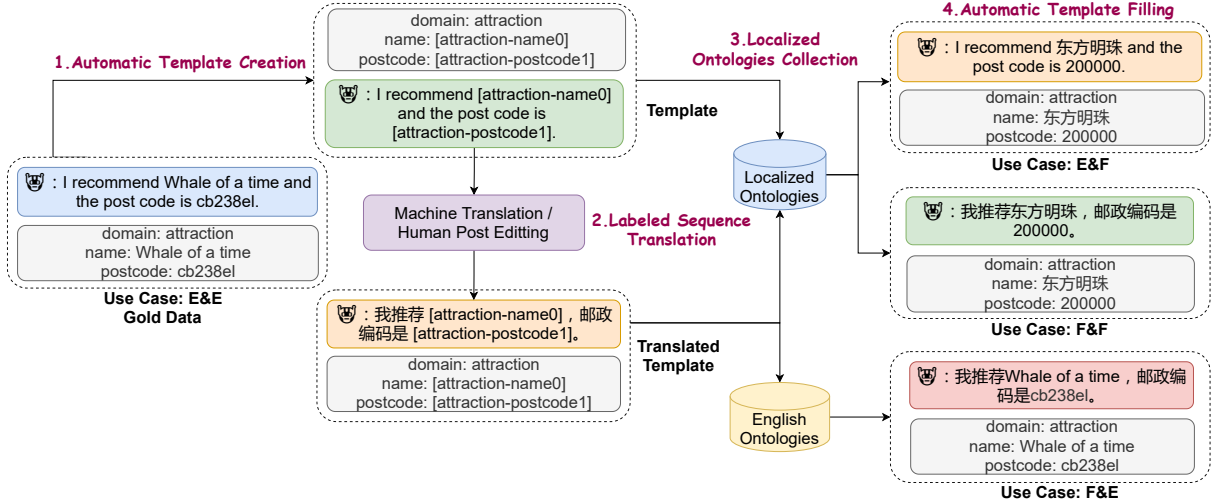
1.Automatic Template Creation

domain: attraction
name: [attraction-name0]
postcode: [attraction-postcode1]

: I recommend [attraction-name0] and the post code is [attraction-postcode1].

Template

3.Localized Ontologies Collection

4.Automatic Template Filling

: I recommend 东方明珠 and the post code is 200000.

domain: attraction
name: 东方明珠
postcode: 200000

Use Case: E&F

: I recommend Whale of a time and the post code is cb238el.

domain: attraction
name: Whale of a time
postcode: cb238el

Use Case: E&E
Gold Data

Machine Translation / Human Post Editting

2.Labeled Sequence Translation

Localized Ontologies

: 我推荐东方明珠，邮政编码是200000。

domain: attraction
name: 东方明珠
postcode: 200000

Use Case: F&F

: 我推荐 [attraction-name0]，邮政编码是 [attraction-postcode1]。

domain: attraction
name: [attraction-name0]
postcode: [attraction-postcode1]

Translated Template

English Ontologies

: 我推荐Whale of a time，邮政编码是cb238el。

domain: attraction
name: Whale of a time
postcode: cb238el

Use Case: F&E